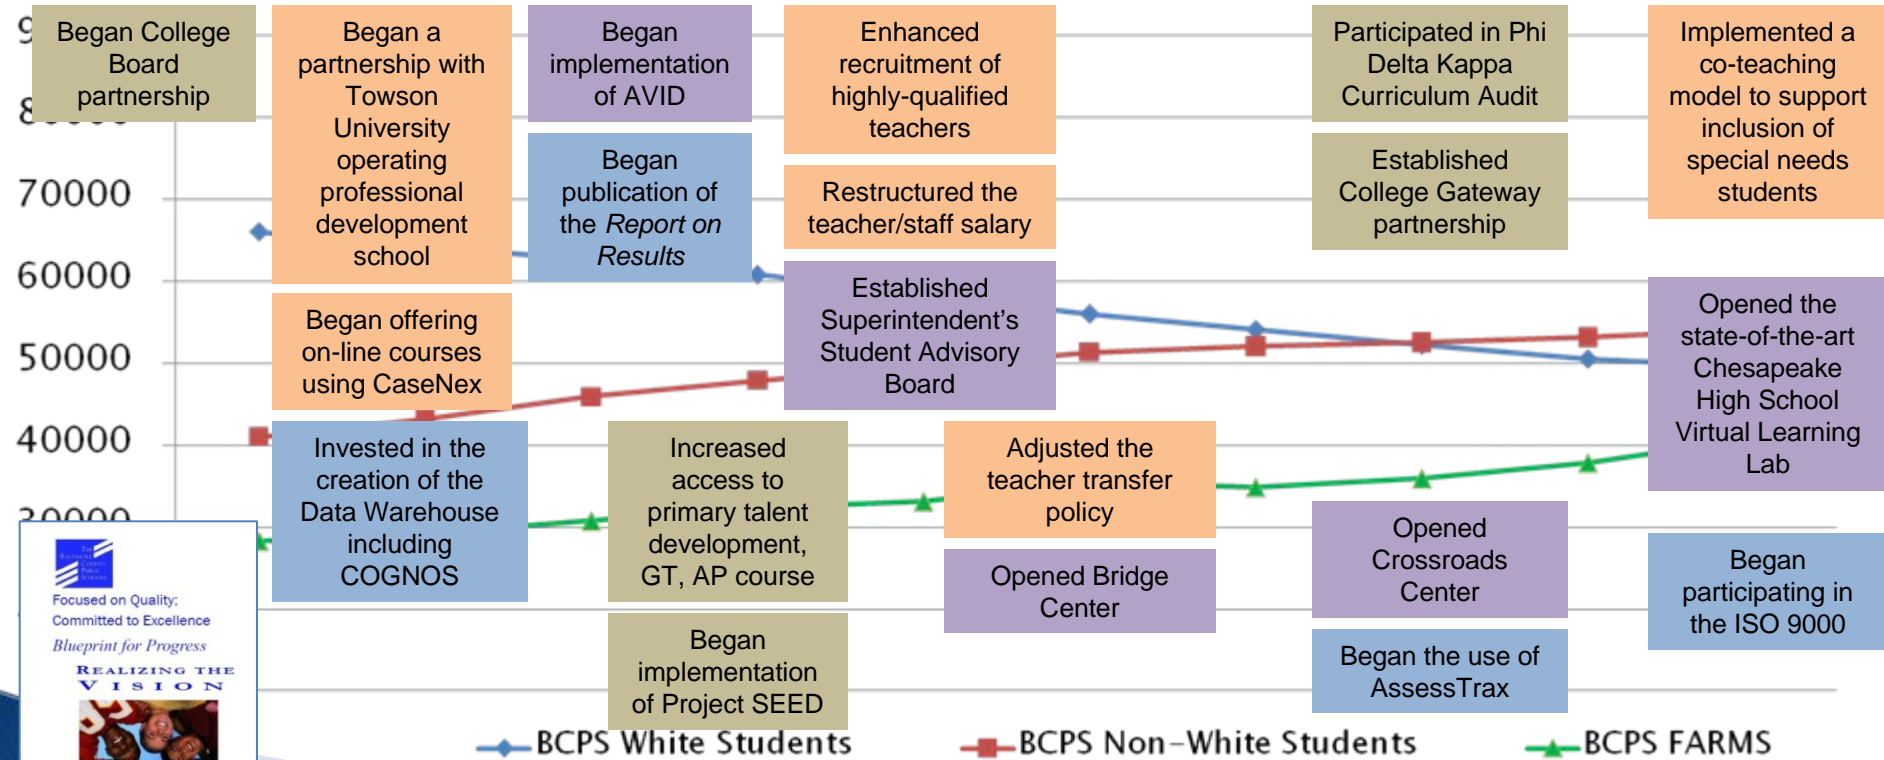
Began College Board partnership

Began a partnership with Towson University operating professional development school

Began offering on-line courses using CaseNex

Began implementation of AVID

Began publication of the *Report on Results*

Enhanced recruitment of highly-qualified teachers

Restructured the teacher/staff salary

Established Superintendent's Student Advisory Board

Participated in Phi Delta Kappa Curriculum Audit

Established College Gateway partnership

Implemented a co-teaching model to support inclusion of special needs students

Opened the state-of-the-art Chesapeake High School Virtual Learning Lab

70000

60000

50000

40000

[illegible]

Invested in the creation of the Data Warehouse including COGNOS

Increased access to primary talent development, GT, AP course

Began implementation of Project SEED

Adjusted the teacher transfer policy

Opened Bridge Center

Opened Crossroads Center

Began the use of AssessTrax

Began participating in the ISO 9000

Focused on Quality; Committed to Excellence

Blueprint for Progress

REALIZING THE VISION

BCPS White Students

BCPS Non-White Students

BCPS FARMS